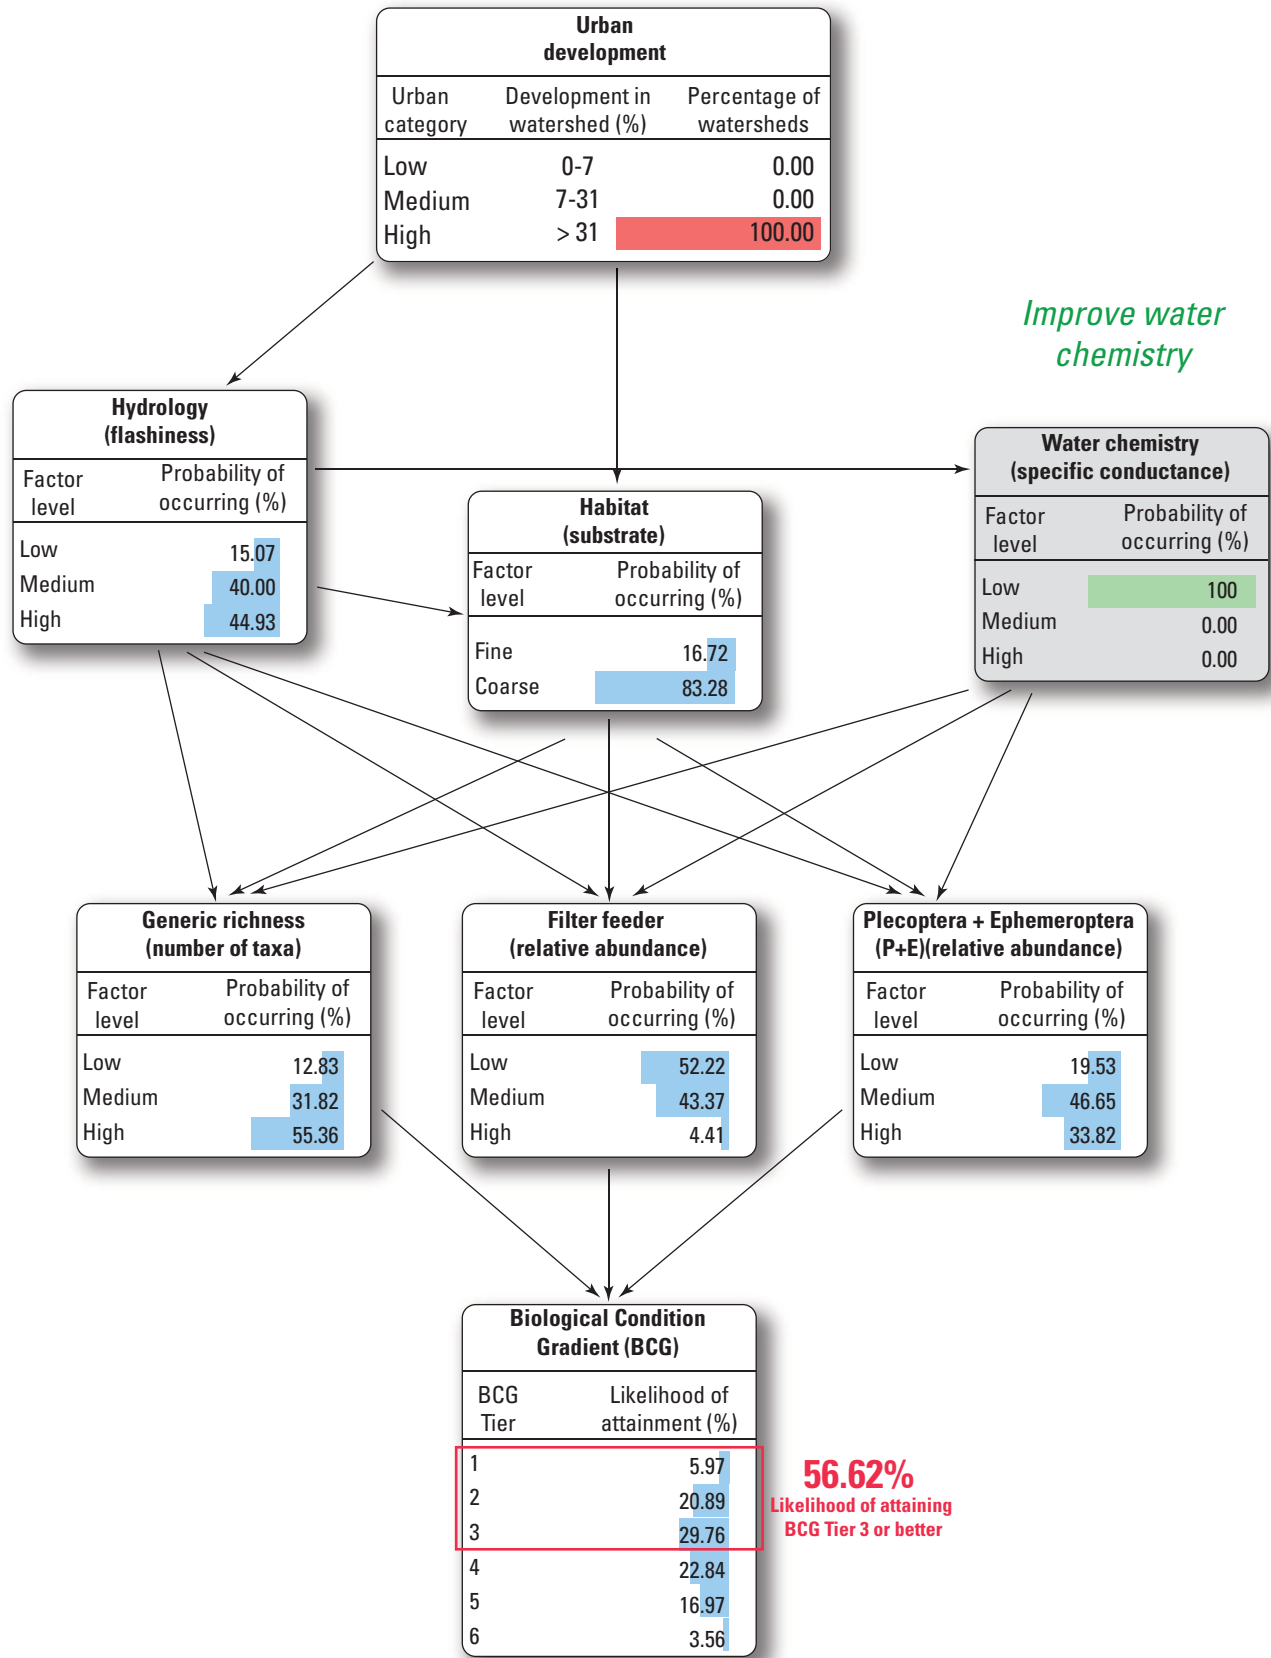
Urban development

| Urban category | Development in watershed (%) | Percentage of watersheds |
|---|---|---|
| Low | 0-7 | 0.00 |
| Medium | 7-31 | 0.00 |
| High | > 31 | 100.00 |

Improve water chemistry

Hydrology (flashiness)

| Factor level | Probability of occurring (%) |
|---|---|
| Low | 15.07 |
| Medium | 40.00 |
| High | 44.93 |

Habitat (substrate)

| Factor level | Probability of occurring (%) |
|---|---|
| Fine | 16.72 |
| Coarse | 83.28 |

Water chemistry (specific conductance)

| Factor level | Probability of occurring (%) |
|---|---|
| Low | 100 |
| Medium | 0.00 |
| High | 0.00 |

Generic richness (number of taxa)

| Factor level | Probability of occurring (%) |
|---|---|
| Low | 12.83 |
| Medium | 31.82 |
| High | 55.36 |

Filter feeder (relative abundance)

| Factor level | Probability of occurring (%) |
|---|---|
| Low | 52.22 |
| Medium | 43.37 |
| High | 4.41 |

Plecoptera + Ephemeroptera (P+E)(relative abundance)

| Factor level | Probability of occurring (%) |
|---|---|
| Low | 19.53 |
| Medium | 46.65 |
| High | 33.82 |

Biological Condition Gradient (BCG)

| BCG Tier | Likelihood of attainment (%) |
|---|---|
| 1 | 5.97 |
| 2 | 20.89 |
| 3 | 29.76 |
| 4 | 22.84 |
| 5 | 16.97 |
| 6 | 3.56 |

56.62%
Likelihood of attaining BCG Tier 3 or better